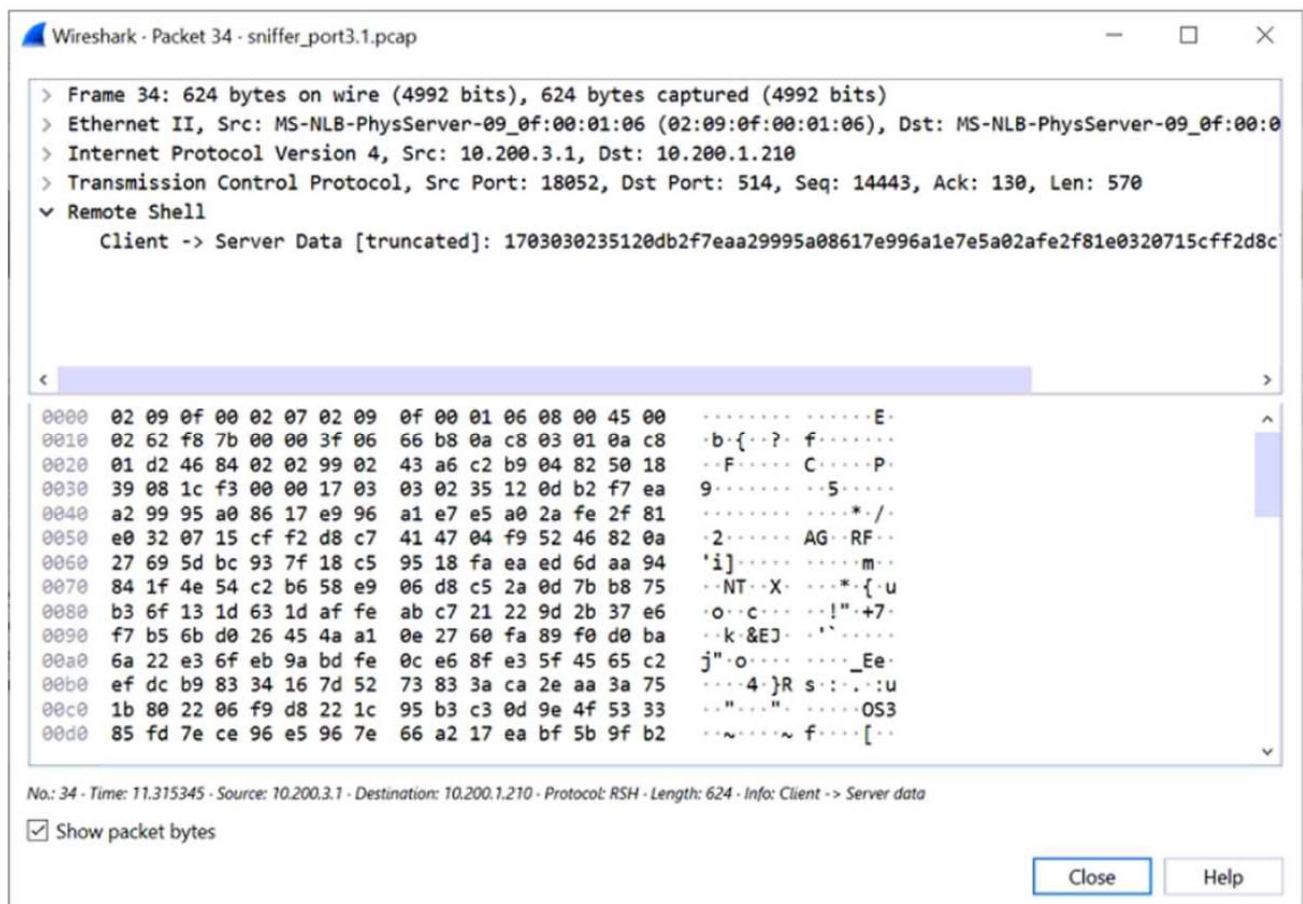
Wireshark · Packet 34 · sniffer_port3.1.pcap

> Frame 34: 624 bytes on wire (4992 bits), 624 bytes captured (4992 bits)
> Ethernet II, Src: MS-NLB-PhysServer-09_0f:00:01:06 (02:09:0f:00:01:06), Dst: MS-NLB-PhysServer-09_0f:00:0
> Internet Protocol Version 4, Src: 10.200.3.1, Dst: 10.200.1.210
> Transmission Control Protocol, Src Port: 18052, Dst Port: 514, Seq: 14443, Ack: 130, Len: 570
v Remote Shell
Client -> Server Data [truncated]: 1703030235120db2f7eaa29995a08617e996a1e7e5a02afe2f81e0320715cff2d8c

0000 02 09 0f 00 02 07 02 09 0f 00 01 06 08 00 45 00 ········ ······E·
0010 02 62 f8 7b 00 00 3f 06 66 b8 0a c8 03 01 0a c8 ·b·{··?· f·······
0020 01 d2 46 84 02 02 99 02 43 a6 c2 b9 04 82 50 18 ··F····· C·····P·
0030 39 08 1c f3 00 00 17 03 03 02 35 12 0d b2 f7 ea 9······· ··5·····
0040 a2 99 95 a0 86 17 e9 96 a1 e7 e5 a0 2a fe 2f 81 ········ ····*·/·
0050 e0 32 07 15 cf f2 d8 c7 41 47 04 f9 52 46 82 0a ·2······ AG··RF··
0060 27 69 5d bc 93 7f 18 c5 95 18 fa ea ed 6d aa 94 'i]····· ·····m··
0070 84 1f 4e 54 c2 b6 58 e9 06 d8 c5 2a 0d 7b b8 75 ··NT··X· ···*·{·u
0080 b3 6f 13 1d 63 1d af fe ab c7 21 22 9d 2b 37 e6 ·o··c··· ··!"·+7·
0090 f7 b5 6b d0 26 45 4a a1 0e 27 60 fa 89 f0 d0 ba ··k·&EJ· ·'`·····
00a0 6a 22 e3 6f eb 9a bd fe 0c e6 8f e3 5f 45 65 c2 j"·o···· ····_Ee·
00b0 ef dc b9 83 34 16 7d 52 73 83 3a ca 2e aa 3a 75 ····4·}R s·:·.·:u
00c0 1b 80 22 06 f9 d8 22 1c 95 b3 c3 0d 9e 4f 53 33 ··"···"· ·····OS3
00d0 85 fd 7e ce 96 e5 96 7e 66 a2 17 ea bf 5b 9f b2 ··~····~ f····[··

No.: 34 · Time: 11.315345 · Source: 10.200.3.1 · Destination: 10.200.1.210 · Protocol: RSH · Length: 624 · Info: Client -> Server data

Show packet bytes

Close Help